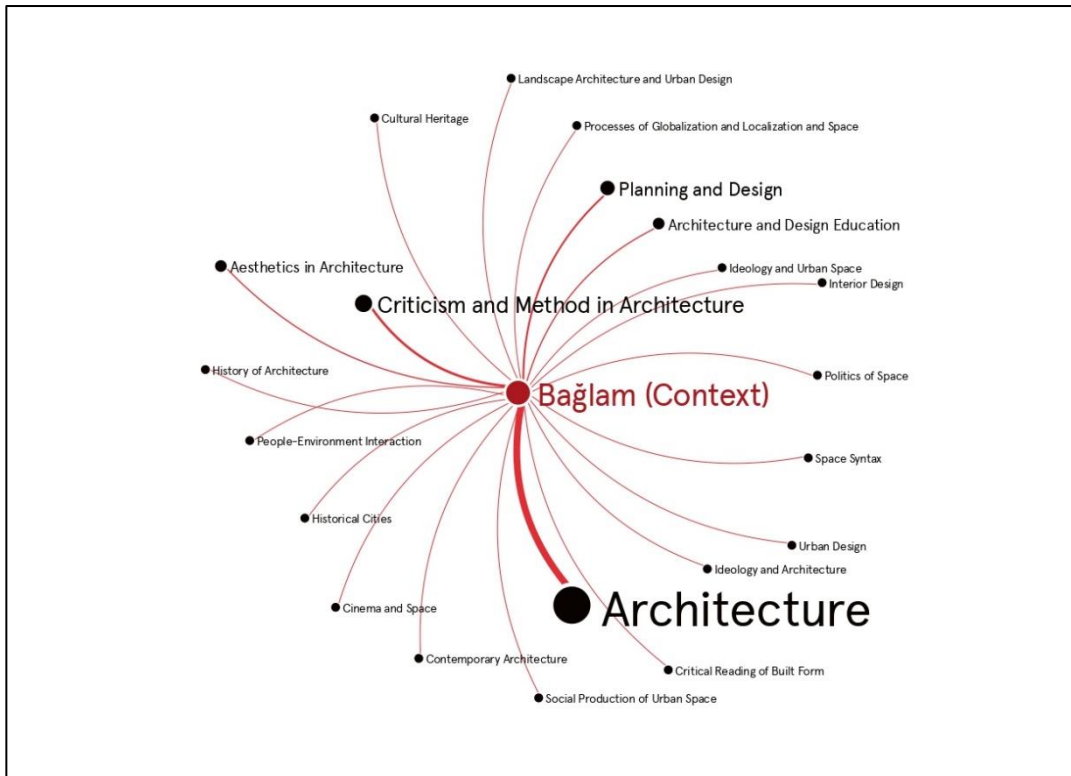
Landscape Architecture and Urban Design

Cultural Heritage

Processes of Globalization and Localization and Space

Planning and Design

Architecture and Design Education

Aesthetics in Architecture

Ideology and Urban Space

Interior Design

Criticism and Method in Architecture

History of Architecture

Politics of Space

Bağlam (Context)

People-Environment Interaction

Space Syntax

Historical Cities

Urban Design

Ideology and Architecture

Cinema and Space

Architecture

Contemporary Architecture

Critical Reading of Built Form

Social Production of Urban Space